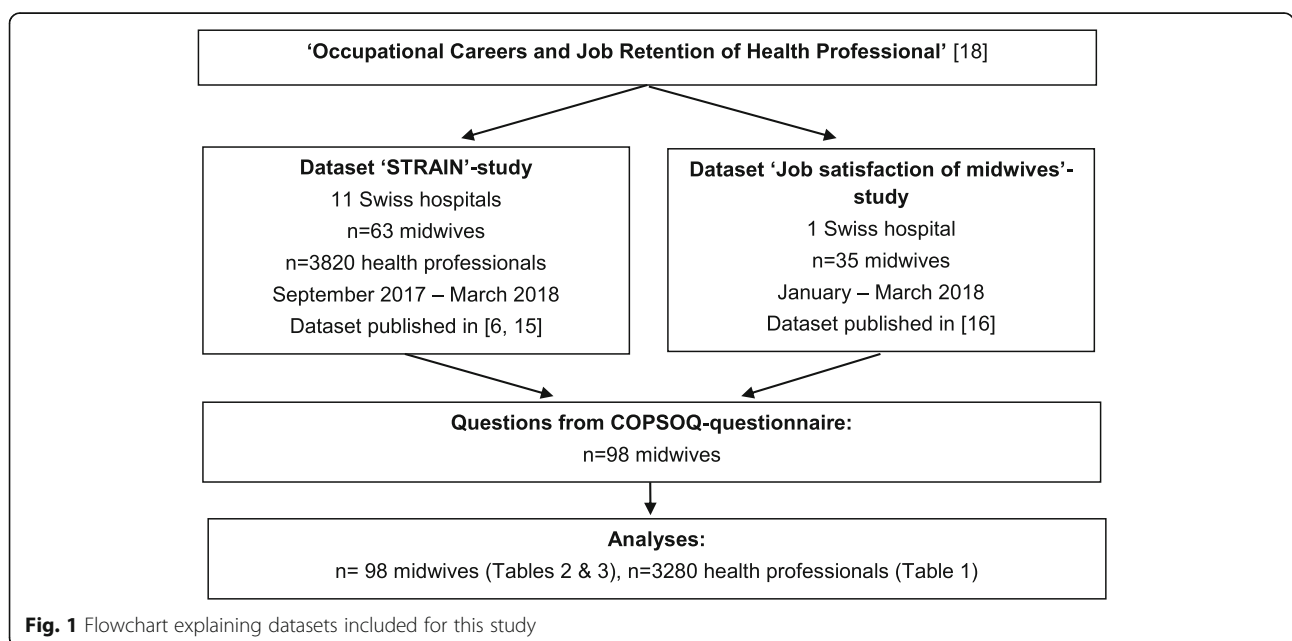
'Occupational Careers and Job Retention of Health Professional' [18]

Dataset 'STRAIN'-study
11 Swiss hospitals
n=63 midwives
n=3820 health professionals
September 2017 – March 2018
Dataset published in [6, 15]

Dataset 'Job satisfaction of midwives'-study
1 Swiss hospital
n=35 midwives
January – March 2018
Dataset published in [16]

Questions from COPSOQ-questionnaire:
n=98 midwives

Analyses:
n= 98 midwives (Tables 2 & 3), n=3280 health professionals (Table 1)

Fig. 1 Flowchart explaining datasets included for this study